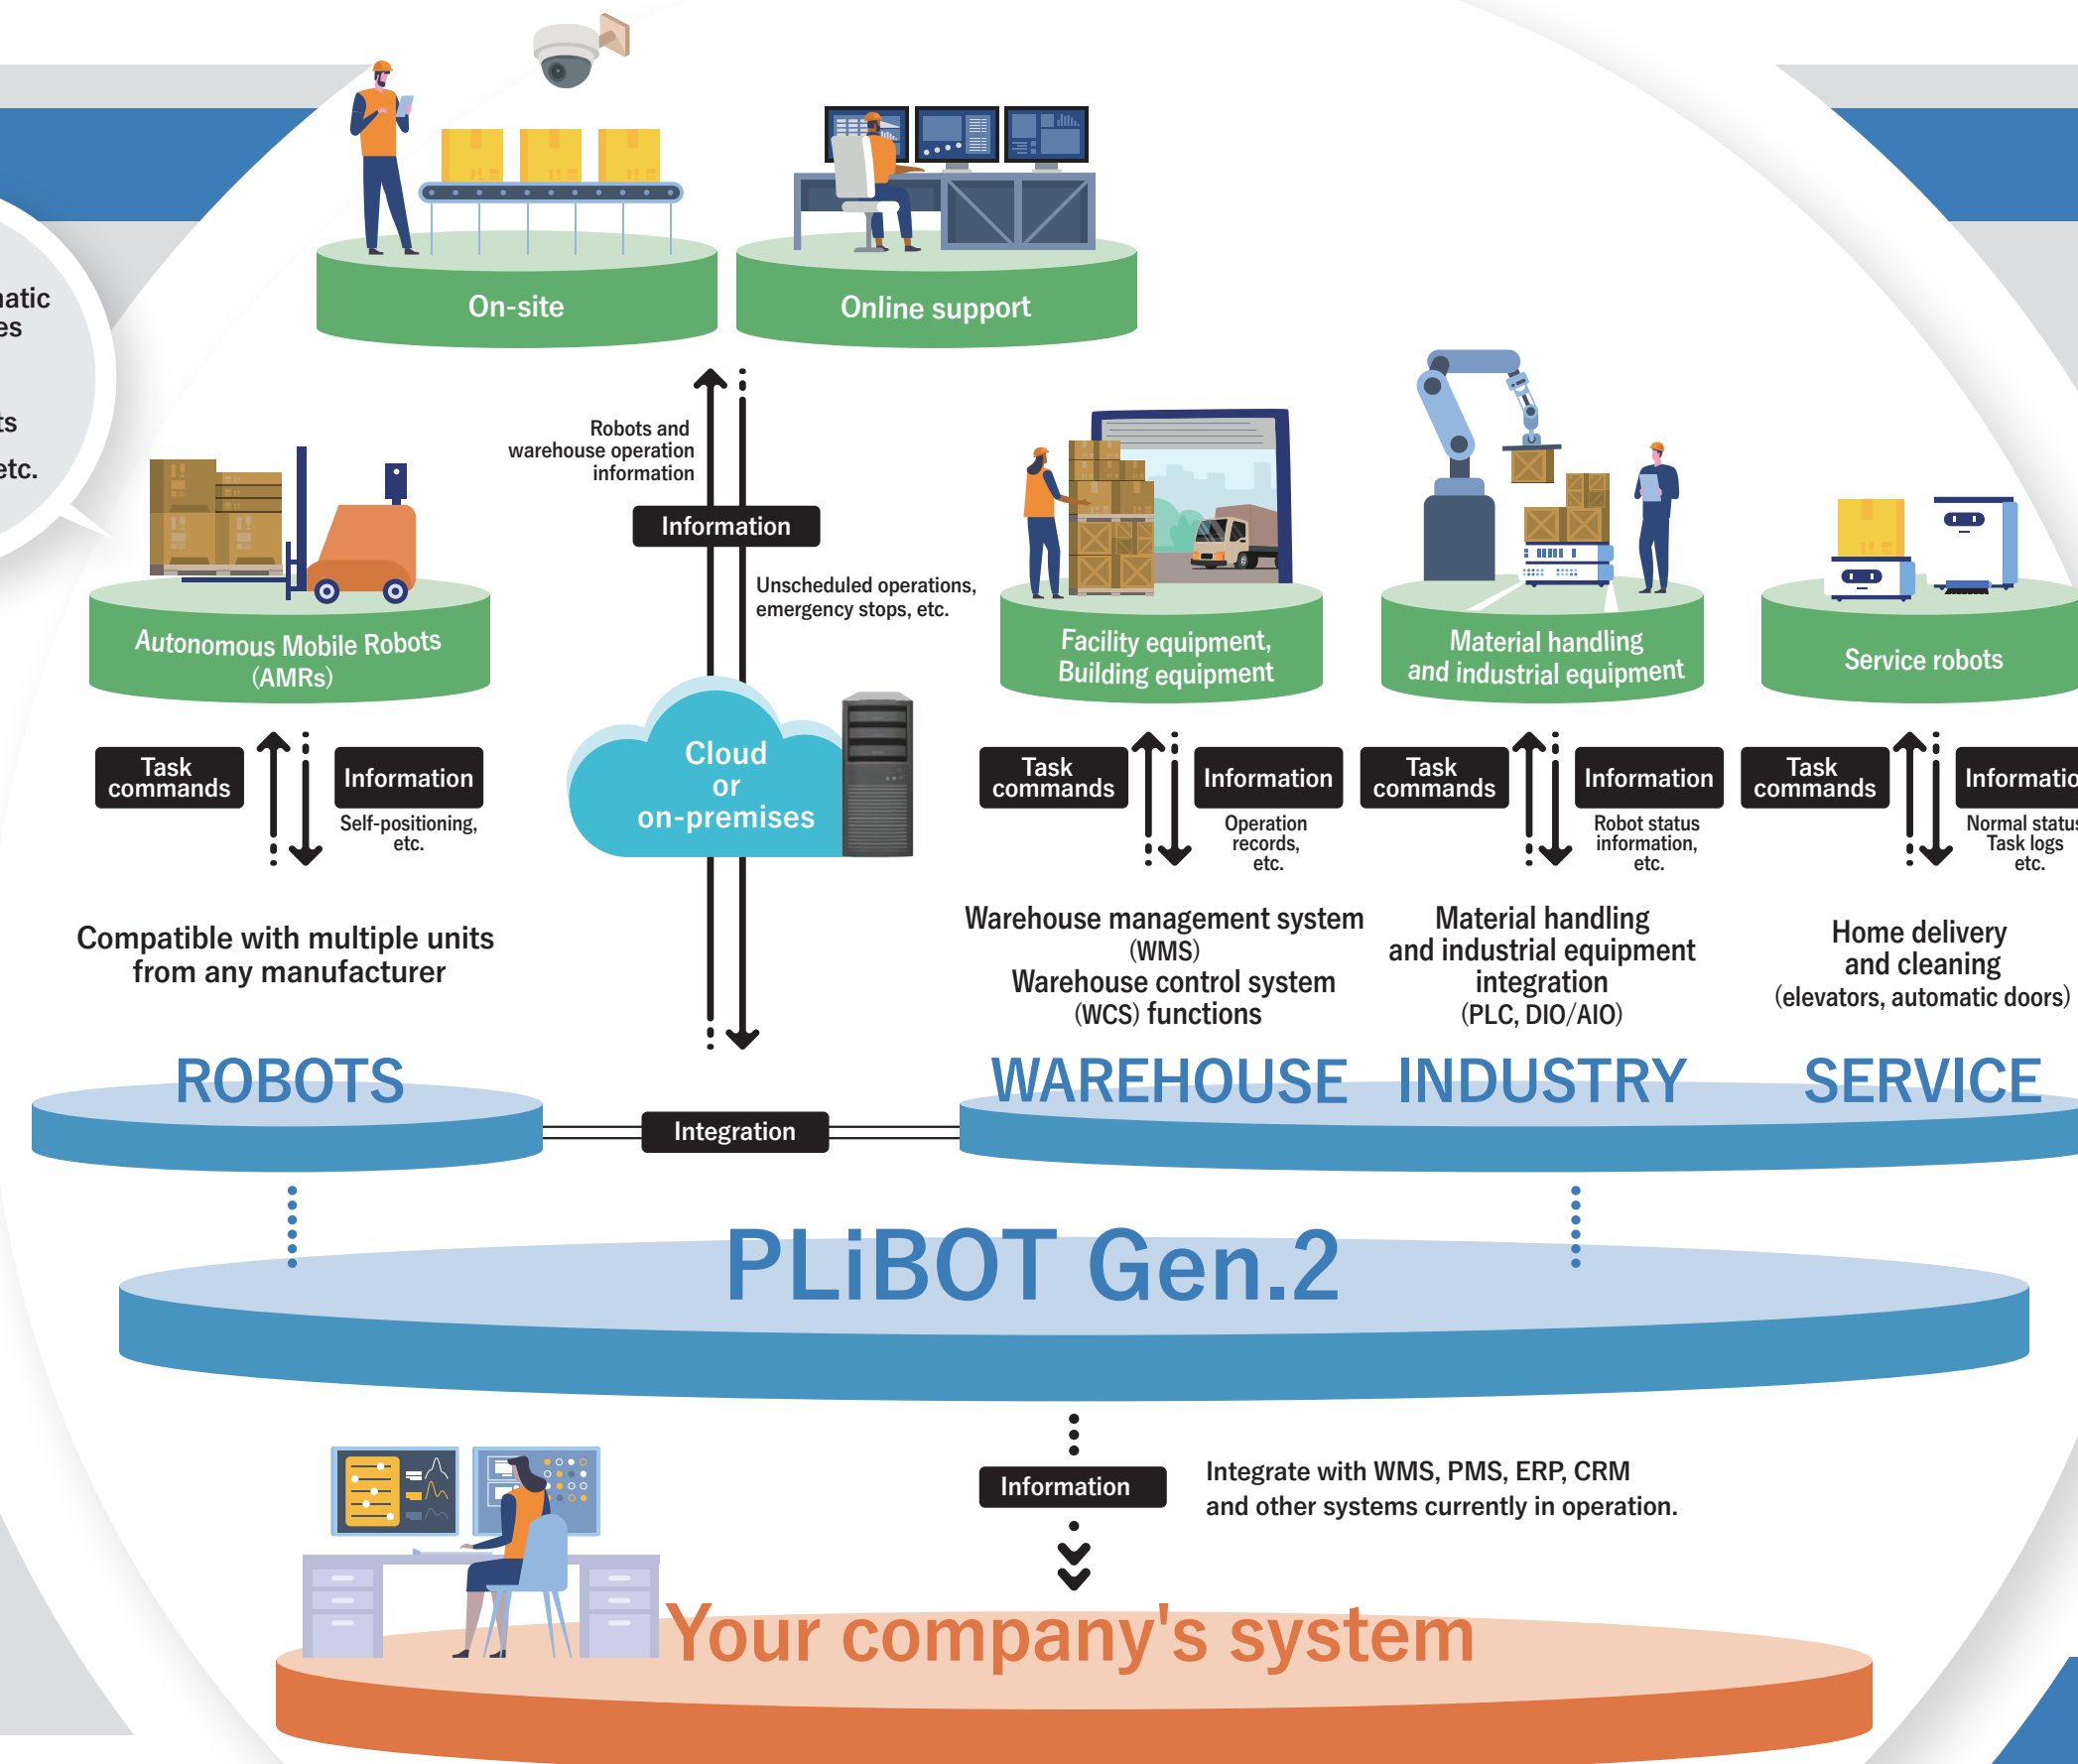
atic
es

ts
etc.

On-site

Online support

Robots and warehouse operation information

Information

Unscheduled operations, emergency stops, etc.

Autonomous Mobile Robots (AMRs)

Facility equipment, Building equipment

Material handling and industrial equipment

Service robots

Task commands

Information

Self-positioning, etc.

Cloud or on-premises

Task commands

Information

Operation records, etc.

Task commands

Information

Robot status information, etc.

Task commands

Informatio

Normal statu
Task logs
etc.

Compatible with multiple units from any manufacturer

Warehouse management system (WMS)
Warehouse control system (WCS) functions

Material handling and industrial equipment integration (PLC, DIO/AIO)

Home delivery and cleaning (elevators, automatic doors)

ROBOTS

Integration

WAREHOUSE

INDUSTRY

SERVICE

PLiBOT Gen.2

Information

Integrate with WMS, PMS, ERP, CRM and other systems currently in operation.

Your company's system